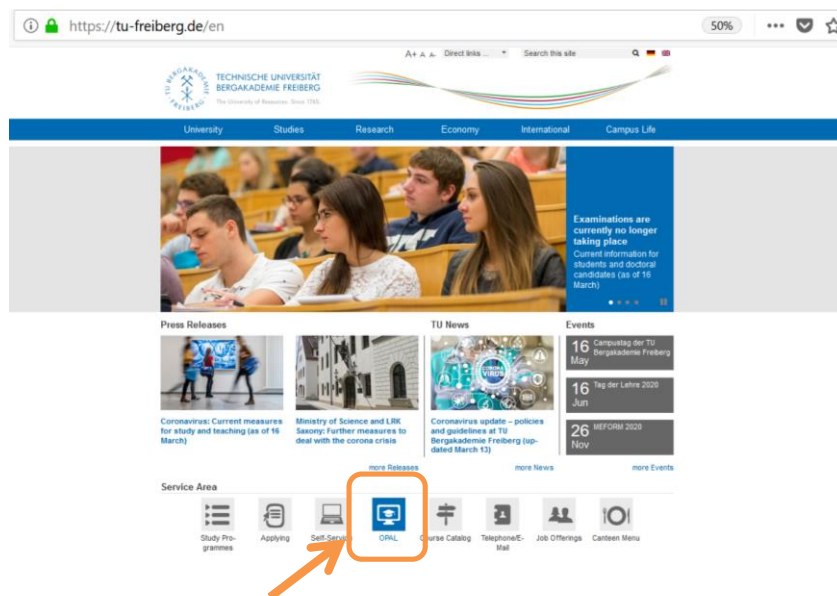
https://tu-freiberg.de/en

50%

A+ A A- Direct links ... Search this site

TECHNISCHE UNIVERSITÄT BERGAKADEMIE FREIBERG
The University of Resources. Since 1765.

TU BERGAKADEMIE FREIBERG

University Studies Research Economy International Campus Life

Examinations are currently no longer taking place
Current information for students and doctoral candidates (as of 16 March)

Press Releases

Coronavirus: Current measures for study and teaching (as of 16 March)

Ministry of Science and LRK Saxony: Further measures to deal with the corona crisis

more Releases

TU News

CORONA VIRUS

Coronavirus update – policies and guidelines at TU Bergakademie Freiberg (updated March 13)

more News

Events

16 May Campustag der TU Bergakademie Freiberg

16 Jun Tag der Lehre 2020

26 Nov MEFORM 2020

more Events

Service Area

Study Programmes

Applying

Self-Service

OPAL

Course Catalog

Telephone/E-Mail

Job Offerings

Canteen Menu